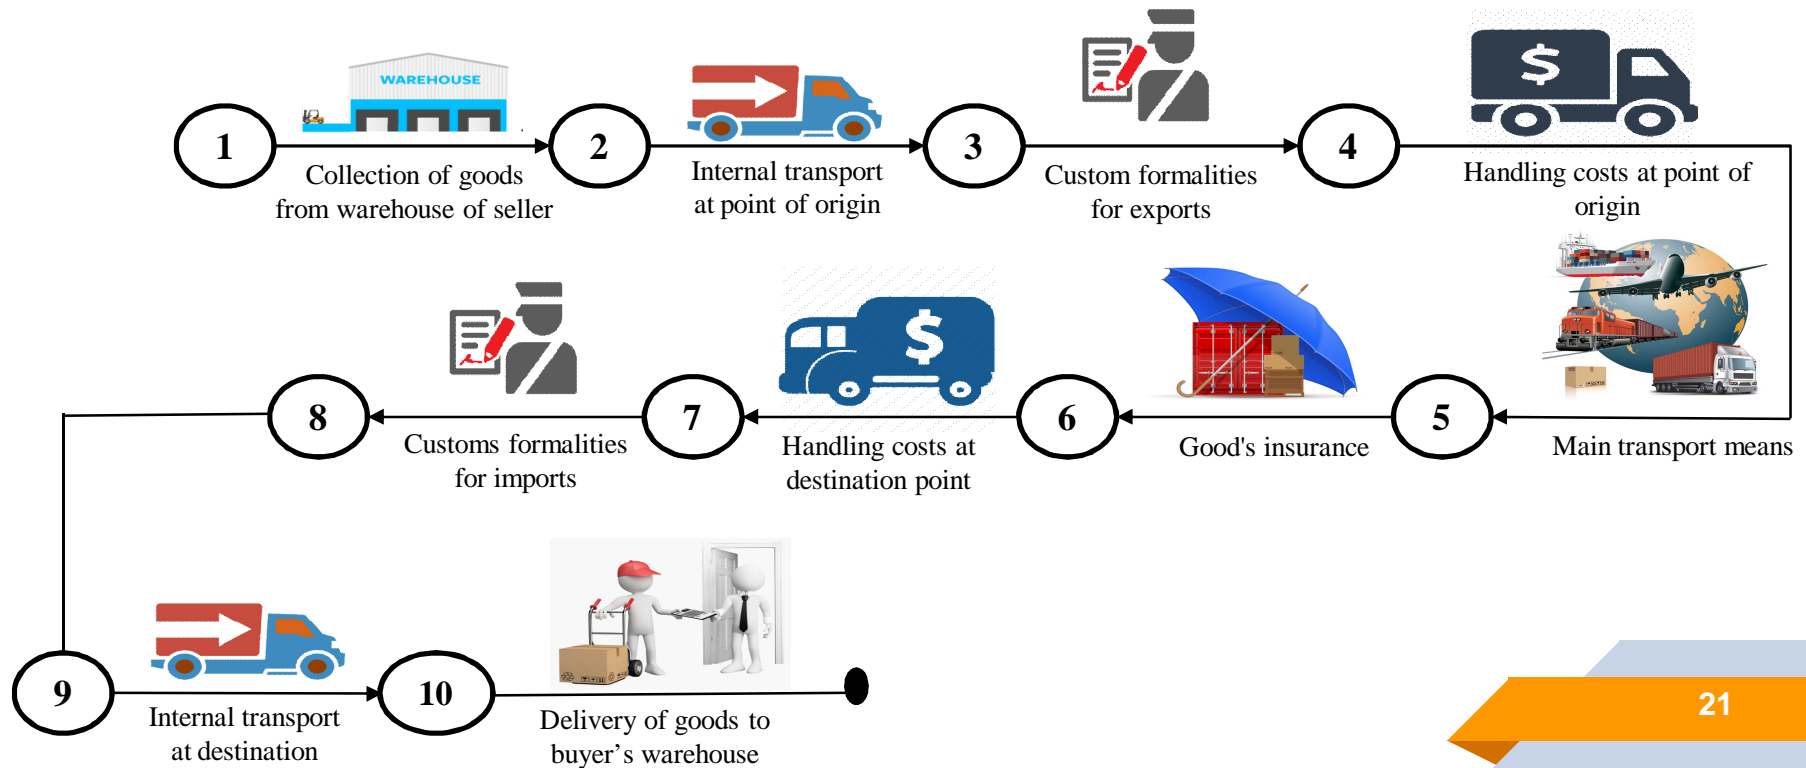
WAREHOUSE

1
Collection of goods from warehouse of seller

2
Internal transport at point of origin

3
Custom formalities for exports

4
Handling costs at point of origin

5
Main transport means

6
Good's insurance

7
Handling costs at destination point

8
Customs formalities for imports

9
Internal transport at destination

10
Delivery of goods to buyer’s warehouse

21